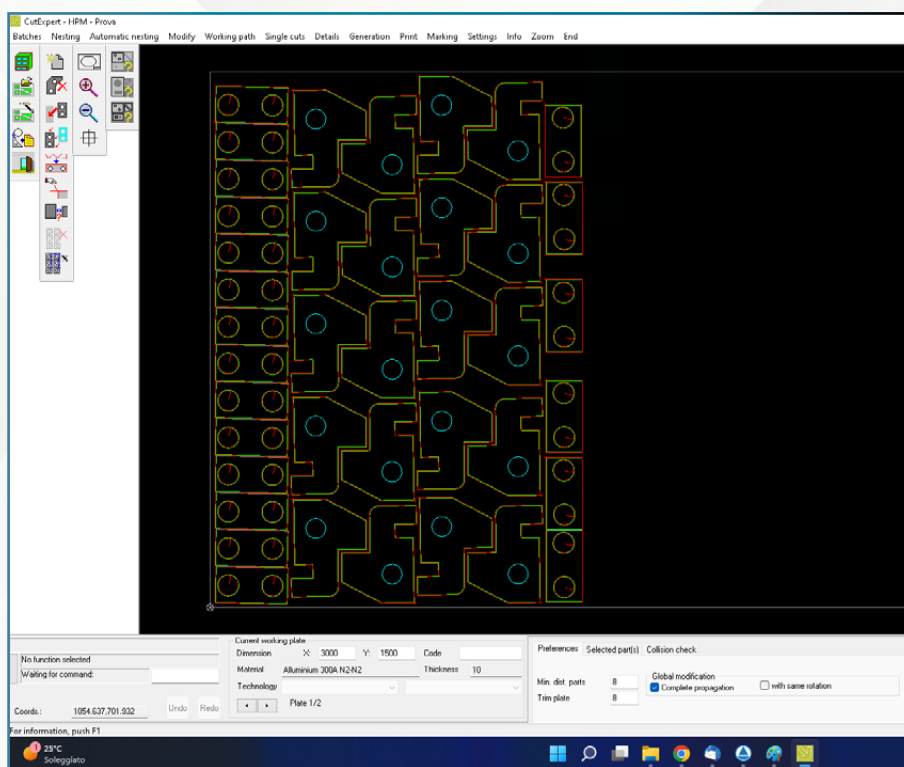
CutExpert - HPM - Prova

Batches Nesting Automatic nesting Modify Working path Single cuts Details Generation Print Marking Settings Info Zoom End

No function selected
Waiting for command:

Coords.: 1054.637,701.932

Undo Redo

Current working plate
Dimension X: 3000 Y: 1500 Code
Material Alluminium 300A N2-N2 Thickness 10
Technology
Plate 1/2

Preferences Selected part(s) Collision check

Min. dist. parts 8
Trim plate 8

Global modification
Complete propagation
with same rotation

For information, push F1

25°C
Soleggiato